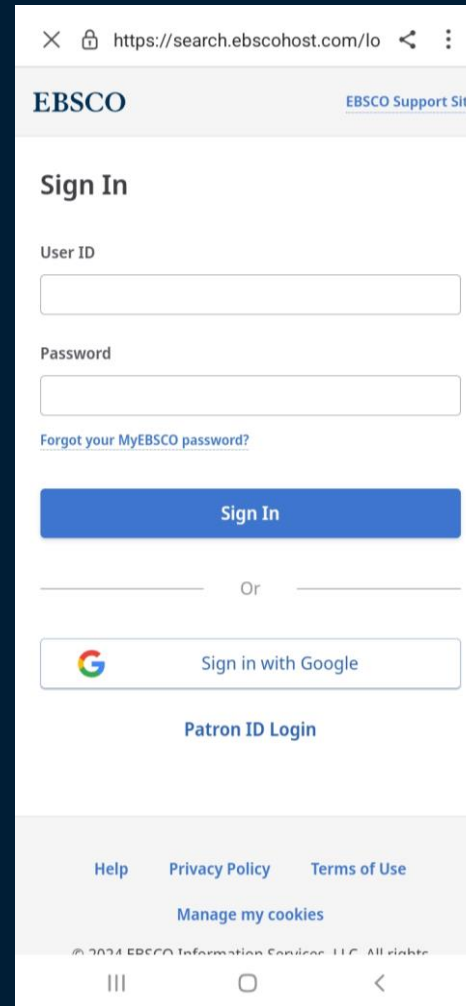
https://search.ebscohost.com/lo

EBSCO

EBSCO Support Sit

Sign In

User ID

Password

Forgot your MyEBSCO password?

Sign In

Or

Sign in with Google

Patron ID Login

Help Privacy Policy Terms of Use

Manage my cookies

© 2024 EBSCO Information Services, LLC. All rights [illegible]